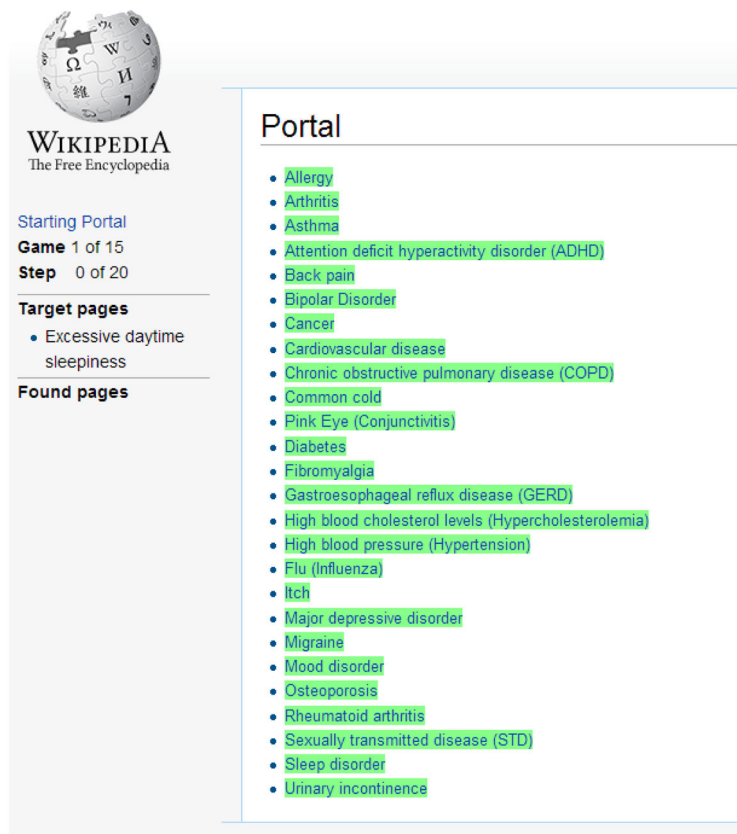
WIKIPEDIA
The Free Encyclopedia

Starting Portal
Game 1 of 15
Step 0 of 20

Target pages
- Excessive daytime sleepiness

Found pages

Portal

- Allergy
- Arthritis
- Asthma
- Attention deficit hyperactivity disorder (ADHD)
- Back pain
- Bipolar Disorder
- Cancer
- Cardiovascular disease
- Chronic obstructive pulmonary disease (COPD)
- Common cold
- Pink Eye (Conjunctivitis)
- Diabetes
- Fibromyalgia
- Gastroesophageal reflux disease (GERD)
- High blood cholesterol levels (Hypercholesterolemia)
- High blood pressure (Hypertension)
- Flu (Influenza)
- Itch
- Major depressive disorder
- Migraine
- Mood disorder
- Osteoporosis
- Rheumatoid arthritis
- Sexually transmitted disease (STD)
- Sleep disorder
- Urinary incontinence